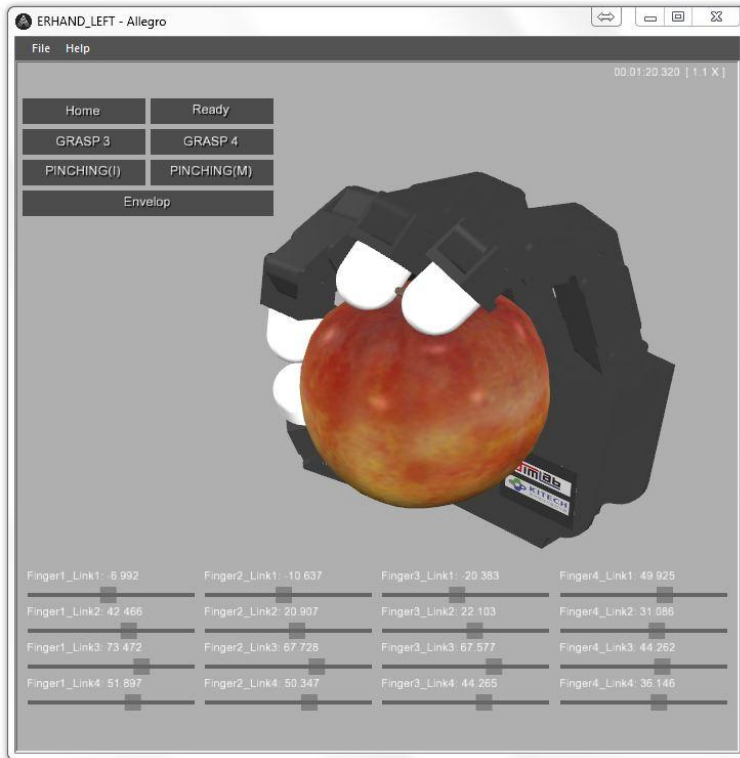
ERHAND_LEFT - Allegro

File Help

00:01:20.320 [ 1.1 X ]

Home
Ready
GRASP 3
GRASP 4
PINCHING(I)
PINCHING(M)
Envelop

simlab
KITECH

Finger1_Link1: -6.992
Finger2_Link1: -10.637
Finger3_Link1: -20.383
Finger4_Link1: 49.925
Finger1_Link2: 42.466
Finger2_Link2: 20.907
Finger3_Link2: 22.103
Finger4_Link2: 31.086
Finger1_Link3: 73.472
Finger2_Link3: 67.728
Finger3_Link3: 67.577
Finger4_Link3: 44.262
Finger1_Link4: 51.897
Finger2_Link4: 50.347
Finger3_Link4: 44.265
Finger4_Link4: 36.146